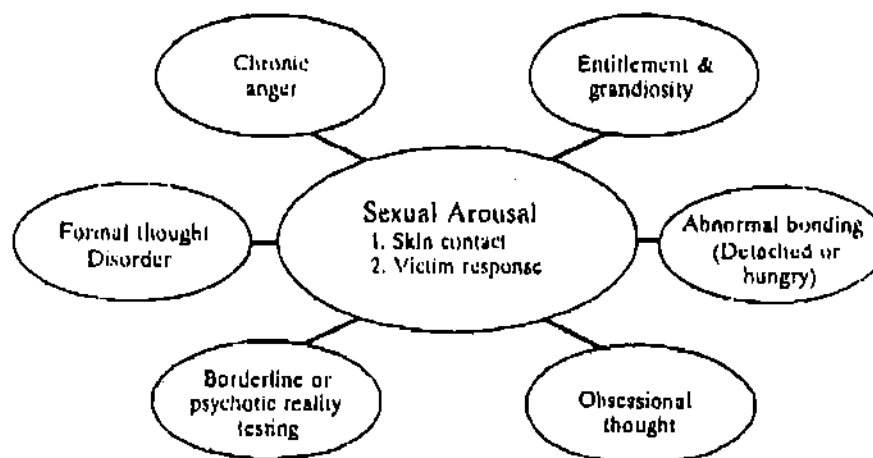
Chronic anger

Entitlement & grandiosity

Formal thought Disorder

Sexual Arousal
1. Skin contact
2. Victim response

Abnormal bonding (Detached or hungry)

Borderline or psychotic reality testing

Obsessional thought